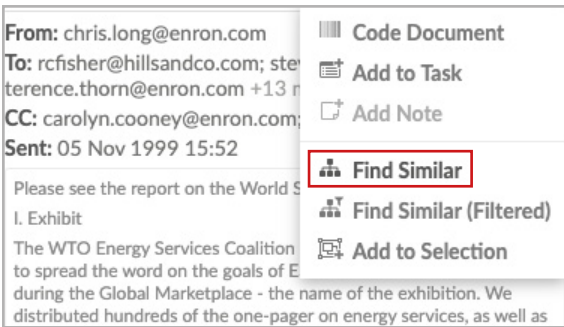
From: chris.long@enron.com
To: rcfisher@hillsandco.com; ste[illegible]
terence.thorn@enron.com +13 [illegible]
CC: carolyn.cooney@enron.com; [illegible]
Sent: 05 Nov 1999 15:52

Please see the report on the World S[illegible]

I. Exhibit

The WTO Energy Services Coalition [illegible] to spread the word on the goals of E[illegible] during the Global Marketplace - the name of the exhibition. We distributed hundreds of the one-pager on energy services, as well as

Code Document
Add to Task
Add Note
Find Similar
Find Similar (Filtered)
Add to Selection